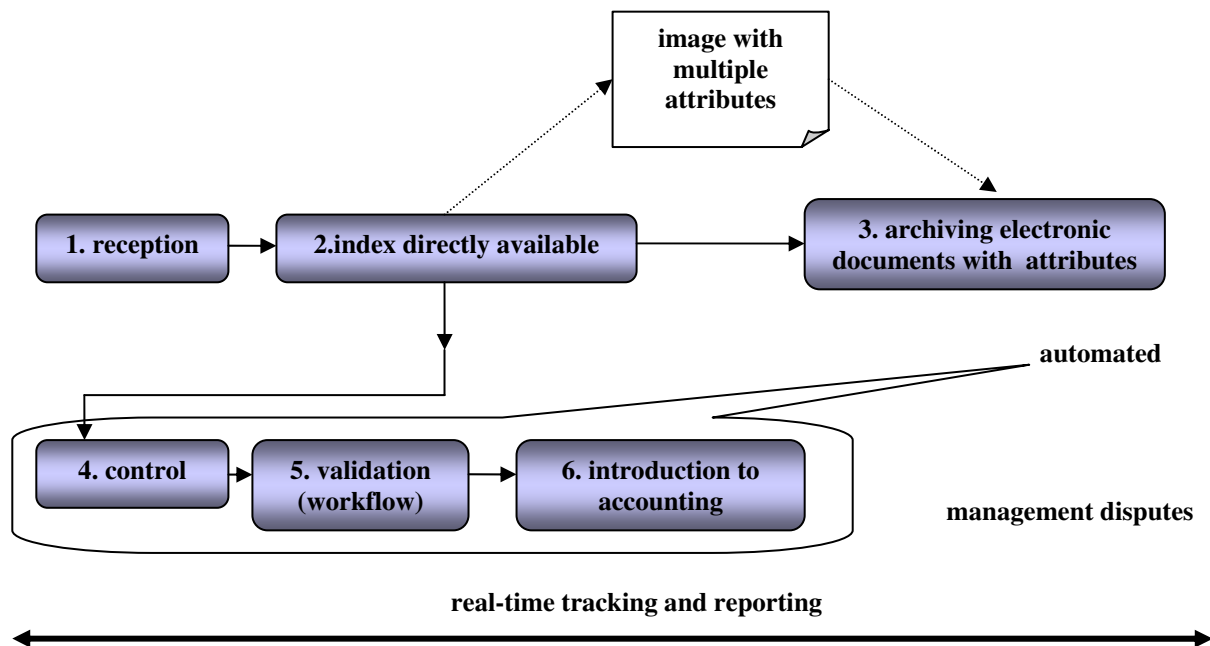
image with multiple attributes

1. reception

2.index directly available

3. archiving electronic documents with attributes

automated

4. control

5. validation (workflow)

6. introduction to accounting

management disputes

real-time tracking and reporting